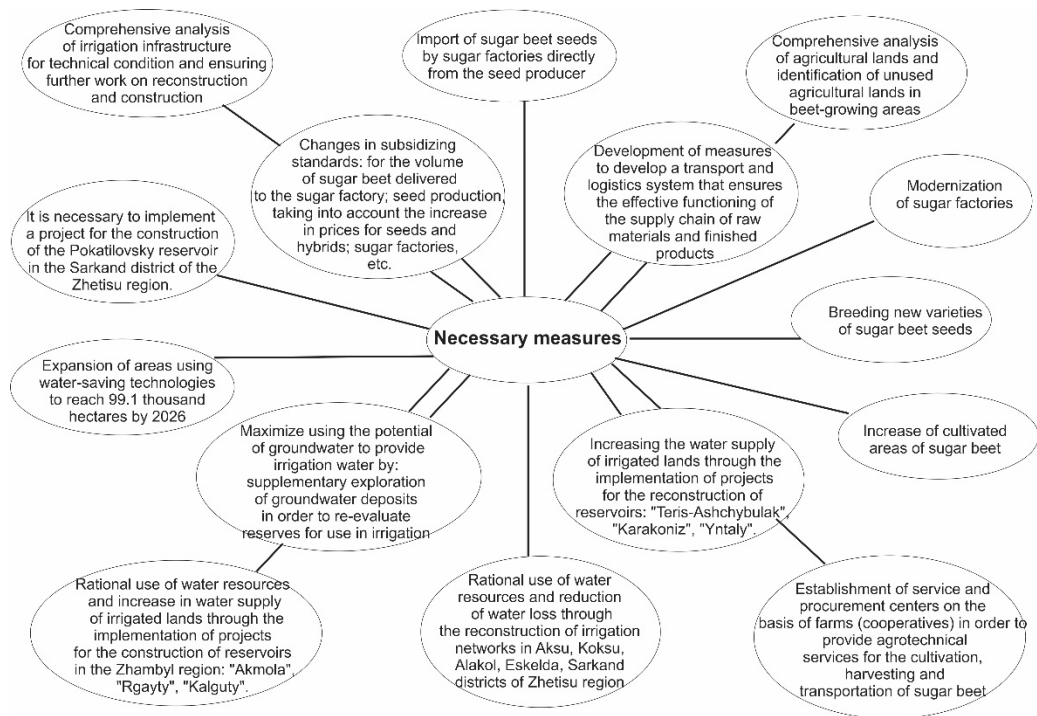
Comprehensive analysis of irrigation infrastructure for technical condition and ensuring further work on reconstruction and construction

Import of sugar beet seeds by sugar factories directly from the seed producer

Comprehensive analysis of agricultural lands and identification of unused agricultural lands in beet-growing areas

Changes in subsidizing standards: for the volume of sugar beet delivered to the sugar factory; seed production, taking into account the increase in prices for seeds and hybrids; sugar factories, etc.

Development of measures to develop a transport and logistics system that ensures the effective functioning of the supply chain of raw materials and finished products

Modernization of sugar factories

It is necessary to implement a project for the construction of the Pokatilovsky reservoir in the Sarkand district of the Zhetisu region.

Necessary measures

Breeding new varieties of sugar beet seeds

Expansion of areas using water-saving technologies to reach 99.1 thousand hectares by 2026

Maximize using the potential of groundwater to provide irrigation water by: supplementary exploration of groundwater deposits in order to re-evaluate reserves for use in irrigation

Increasing the water supply of irrigated lands through the implementation of projects for the reconstruction of reservoirs: "Teris-Ashchybulak", "Karakoniz", "Yntaly".

Increase of cultivated areas of sugar beet

Rational use of water resources and increase in water supply of irrigated lands through the implementation of projects for the construction of reservoirs in the Zhambyl region: "Akmola", "Rgayty", "Kalguty".

Rational use of water resources and reduction of water loss through the reconstruction of irrigation networks in Aksu, Koksu, Alakol, Eskelda, Sarkand districts of Zhetisu region

Establishment of service and procurement centers on the basis of farms (cooperatives) in order to provide agrotechnical services for the cultivation, harvesting and transportation of sugar beet